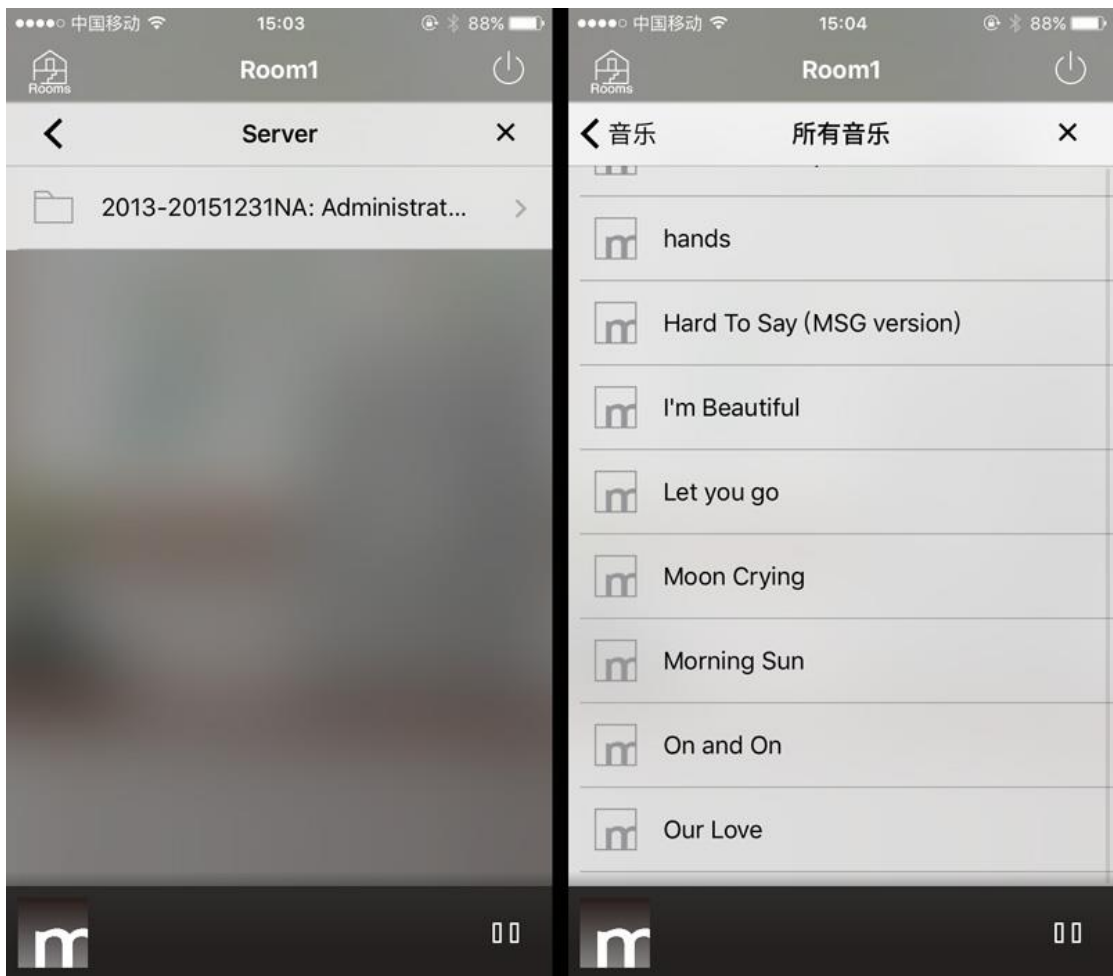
●●●●○ 中国移动 15:03 88%

Rooms Room1

< Server ×

2013-20151231NA: Administrat... >

m

●●●●○ 中国移动 15:04 88%

Rooms Room1

< 音乐 所有音乐 ×

hands

Hard To Say (MSG version)

I'm Beautiful

Let you go

Moon Crying

Morning Sun

On and On

Our Love

m